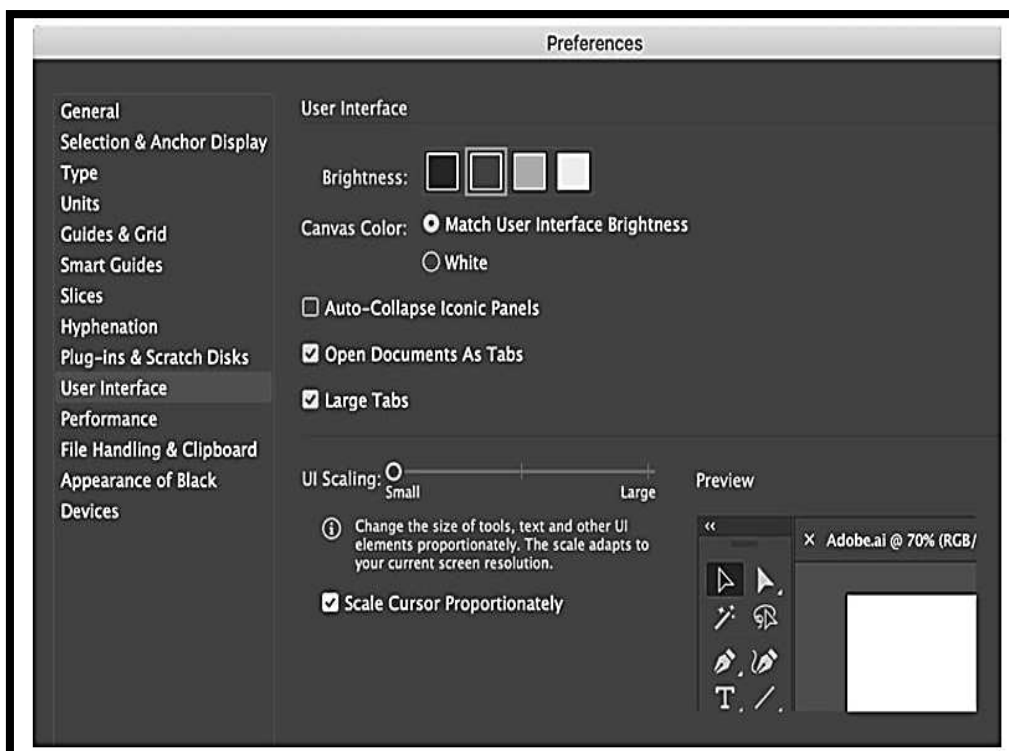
Preferences

General
Selection & Anchor Display
Type
Units
Guides & Grid
Smart Guides
Slices
Hyphenation
Plug-ins & Scratch Disks
User Interface
Performance
File Handling & Clipboard
Appearance of Black
Devices

User Interface

Brightness:

Canvas Color: Match User Interface Brightness

White

Auto-Collapse Iconic Panels

Open Documents As Tabs

Large Tabs

UI Scaling: Small Large

Change the size of tools, text and other UI elements proportionately. The scale adapts to your current screen resolution.

Scale Cursor Proportionately

Preview

‹‹

× Adobe.ai @ 70% (RGB/